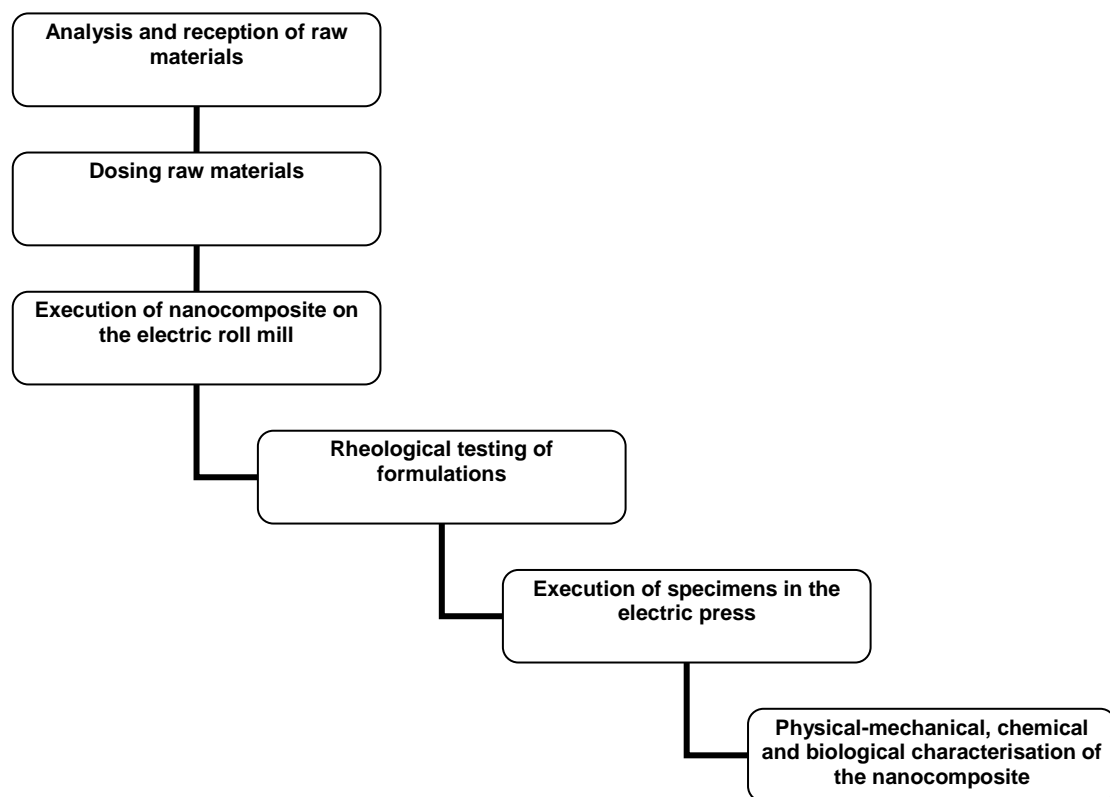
Analysis and reception of raw materials

Dosing raw materials

Execution of nanocomposite on the electric roll mill

Rheological testing of formulations

Execution of specimens in the electric press

Physical-mechanical, chemical and biological characterisation of the nanocomposite